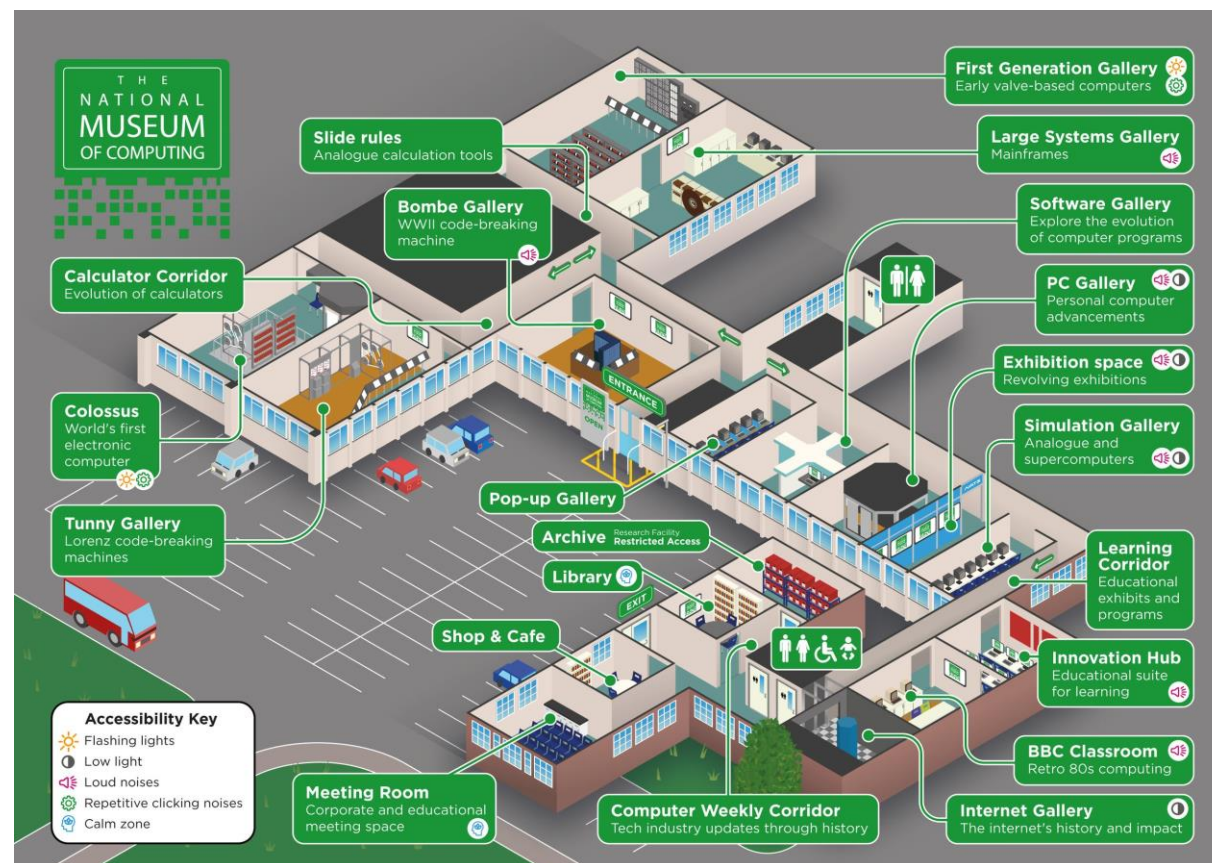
THE NATIONAL MUSEUM OF COMPUTING

First Generation Gallery
Early valve-based computers

Slide rules
Analogue calculation tools

Large Systems Gallery
Mainframes

Bombe Gallery
WWII code-breaking machine

Software Gallery
Explore the evolution of computer programs

Calculator Corridor
Evolution of calculators

PC Gallery
Personal computer advancements

Exhibition space
Revolving exhibitions

Colossus
World's first electronic computer

Simulation Gallery
Analogue and supercomputers

ENTRANCE

OPEN

Pop-up Gallery

Tunny Gallery
Lorenz code-breaking machines

Archive Research Facility Restricted Access

Learning Corridor
Educational exhibits and programs

Library

EXIT

Shop & Cafe

Innovation Hub
Educational suite for learning

Accessibility Key
Flashing lights
Low light
Loud noises
Repetitive clicking noises
Calm zone

BBC Classroom
Retro 80s computing

Meeting Room
Corporate and educational meeting space

Computer Weekly Corridor
Tech industry updates through history

Internet Gallery
The internet's history and impact